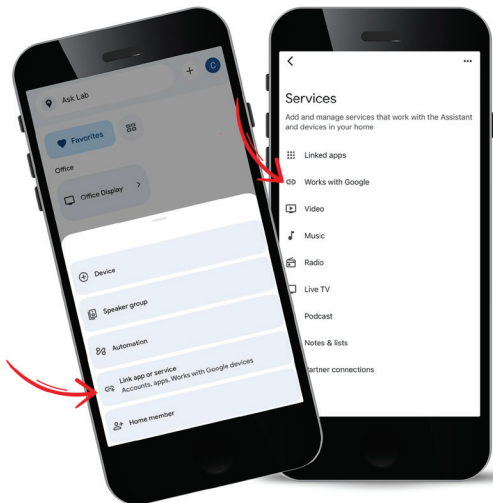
Ask Lab

C

Favorites

Office

Office Display

Device

Speaker group

Automation

Link app or service
Accounts, apps, Works with Google devices

Home member

Services

Add and manage services that work with the Assistant and devices in your home

Linked apps

Works with Google

Video

Music

Radio

Live TV

Podcast

Notes & lists

Partner connections